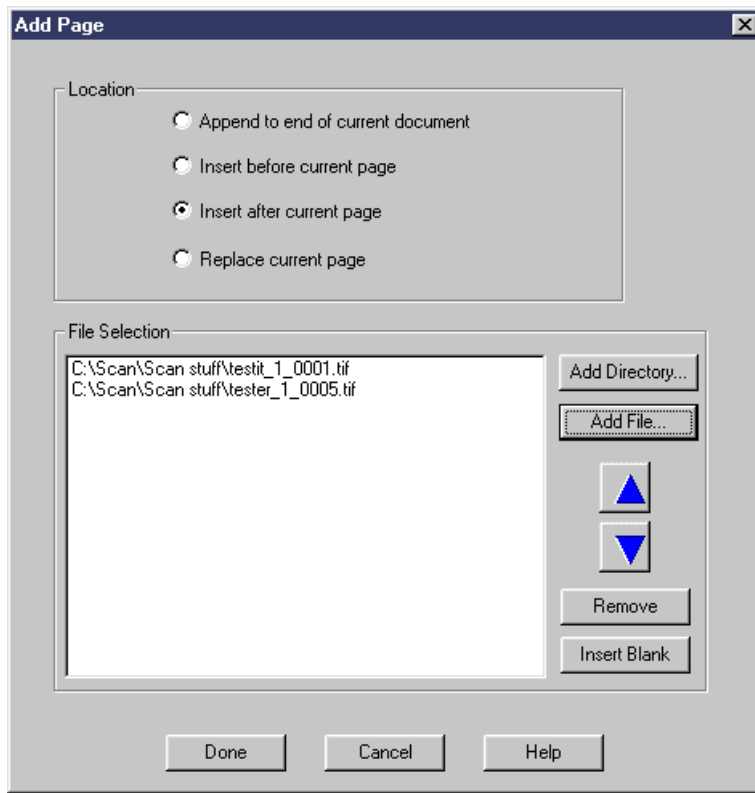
Add Page

Location

Append to end of current document

Insert before current page

Insert after current page

Replace current page

File Selection

C:\Scan\Scan stuff\testit_1_0001.tif
C:\Scan\Scan stuff\tester_1_0005.tif

Add Directory...

Add File...

Remove

Insert Blank

Done

Cancel

Help